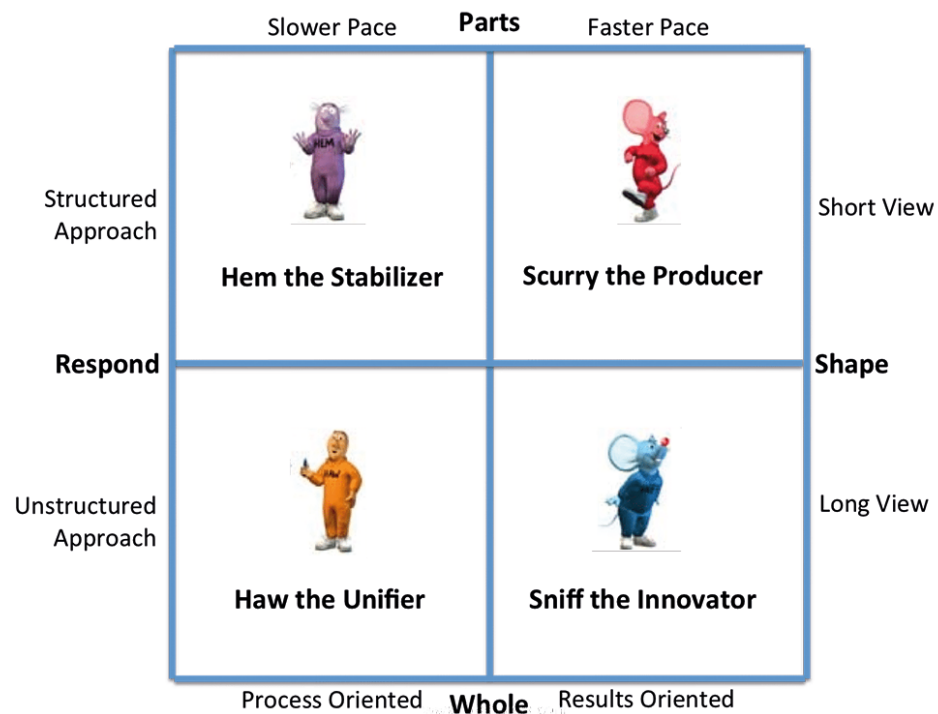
Slower Pace **Parts** Faster Pace

Structured Approach

HEM

Hem the Stabilizer

Scurry the Producer

Short View

**Respond**

**Shape**

Unstructured Approach

HAW

Haw the Unifier

Sniff the Innovator

Long View

Process Oriented **Whole** Results Oriented